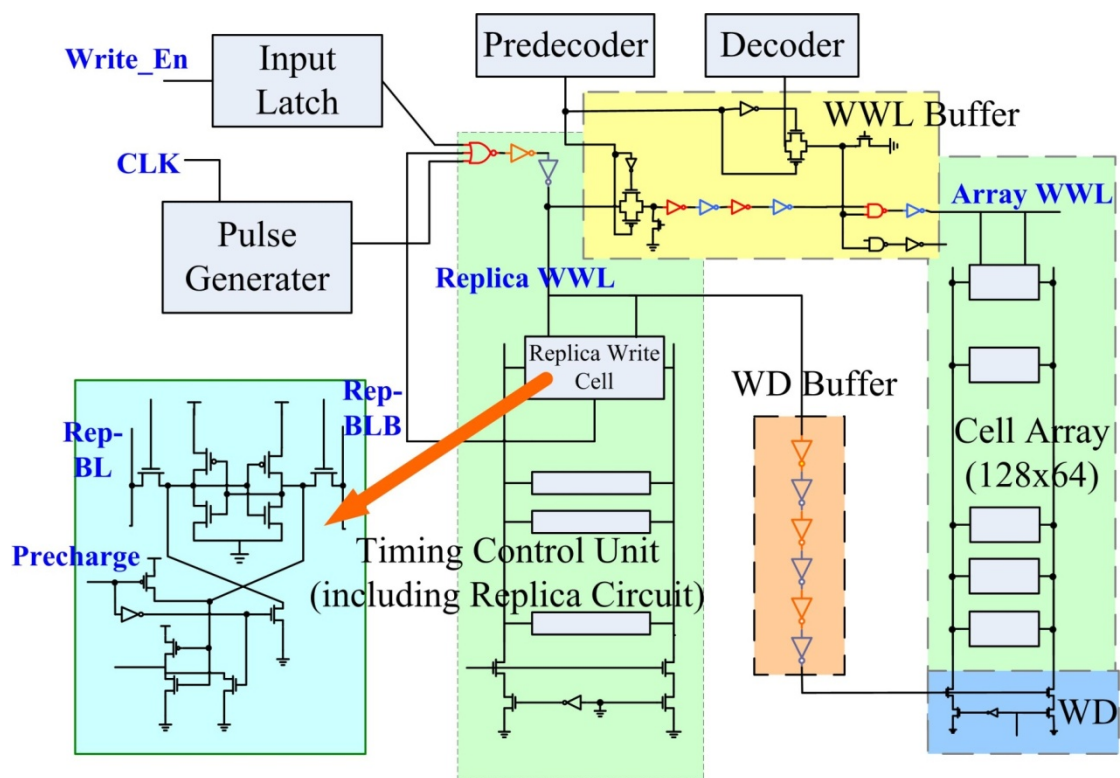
Write_En

Input Latch

Predecoder

Decoder

WWL Buffer

CLK

Array WWL

Pulse Generater

Replica WWL

Replica Write Cell

WD Buffer

Rep-BL

Rep-BLB

Cell Array (128x64)

Precharge

Timing Control Unit (including Replica Circuit)

WD